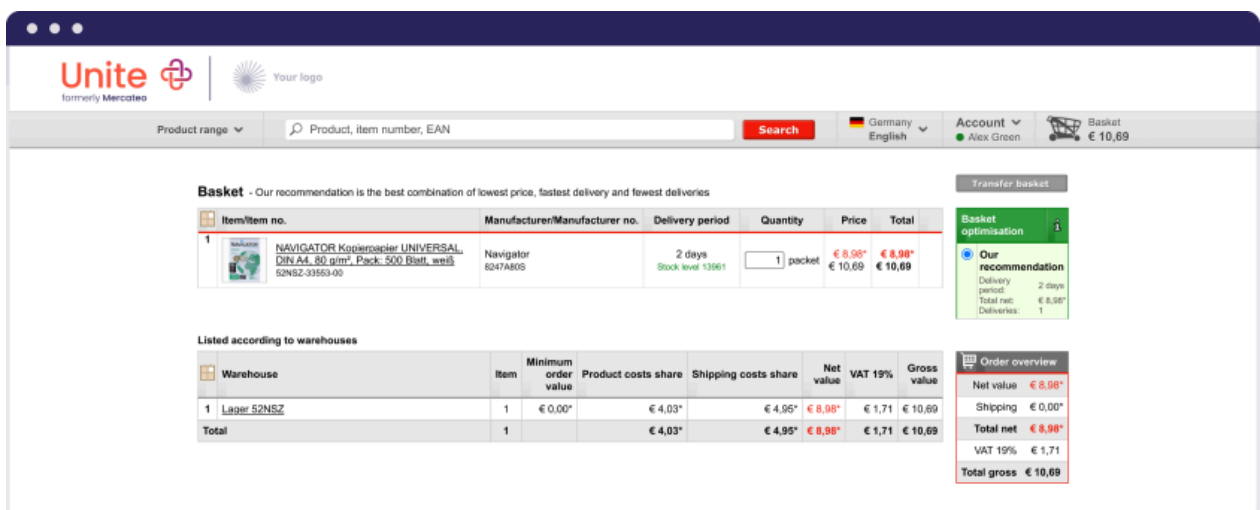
Unite
formerly Mercateo

Your logo

Product range

Product, item number, EAN

Search

Germany
English

Account
Alex Green

Basket
€ 10,69

Basket - Our recommendation is the best combination of lowest price, fastest delivery and fewest deliveries

| | Item/Item no. | Manufacturer/Manufacturer no. | Delivery period | Quantity | Price | Total |
|---|---|---|---|---|---|---|
| 1 | NAVIGATOR Kopierpapier UNIVERSAL, DIN A4, 80 g/m², Pack: 500 Blatt, weiß 52NSZ-33553-00 | Navigator 8247A80S | 2 days Stock level 13961 | 1 packet | € 8,98* € 10,69 | € 8,98* € 10,69 |

Transfer basket

Basket optimisation

Our recommendation
Delivery period: 2 days
Total net: € 8,98*
Deliveries: 1

Listed according to warehouses

| | Warehouse | Item | Minimum order value | Product costs share | Shipping costs share | Net value | VAT 19% | Gross value |
|---|---|---|---|---|---|---|---|---|
| 1 | Lager 52NSZ | 1 | € 0,00* | € 4,03* | € 4,95* | € 8,98* | € 1,71 | € 10,69 |
| Total | | 1 | | € 4,03* | € 4,95* | € 8,98* | € 1,71 | € 10,69 |

Order overview

| | |
|---|---|
| Net value | € 8,98* |
| Shipping | € 0,00* |
| Total net | € 8,98* |
| VAT 19% | € 1,71 |
| Total gross | € 10,69 |